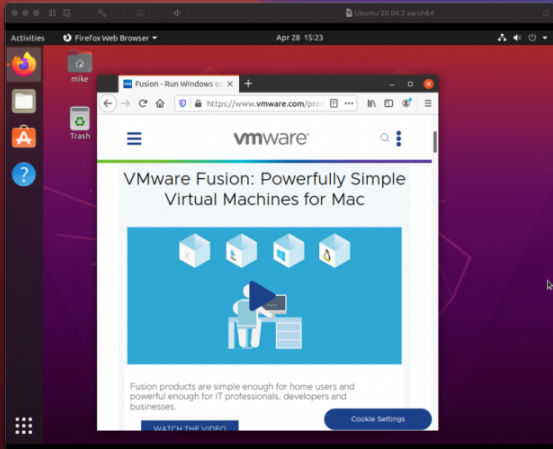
Ubuntu 20.04.2 aarch64

Activities
Firefox Web Browser
Apr 28 15:23

mike

Trash

Fusion - Run Windows o

https://www.vmware.com/pro

vmware

VMware Fusion: Powerfully Simple Virtual Machines for Mac

Fusion products are simple enough for home users and powerful enough for IT professionals, developers and businesses.

WATCH THE VIDEO

Cookie Settings